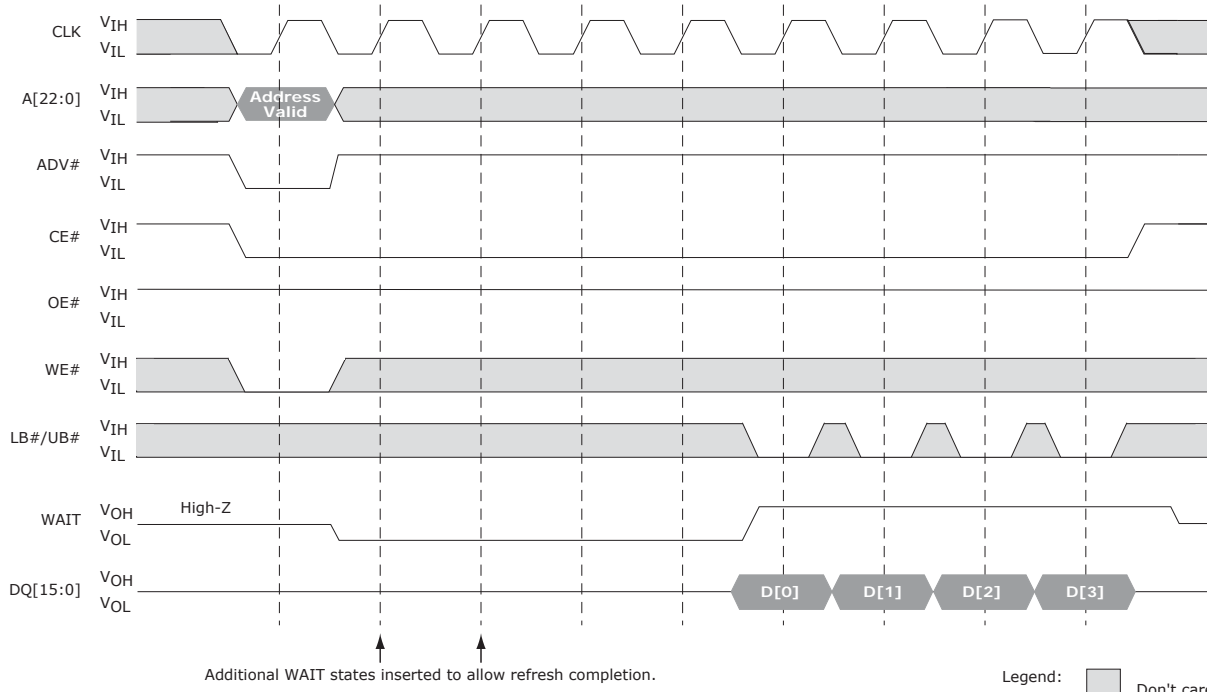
CLK $V_{IH}$ $V_{IL}$

A[22:0] $V_{IH}$ $V_{IL}$ Address Valid

ADV# $V_{IH}$ $V_{IL}$

CE# $V_{IH}$ $V_{IL}$

OE# $V_{IH}$ $V_{IL}$

WE# $V_{IH}$ $V_{IL}$

LB#/UB# $V_{IH}$ $V_{IL}$

WAIT $V_{OH}$ $V_{OL}$ High-Z

DQ[15:0] $V_{OH}$ $V_{OL}$ D[0] D[1] D[2] D[3]

Additional WAIT states inserted to allow refresh completion.

Legend: Don't car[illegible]